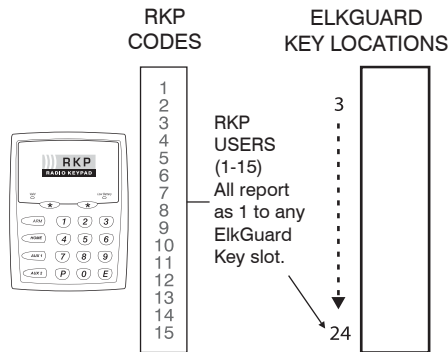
RKP CODES

ELKGUARD KEY LOCATIONS

RKP
RADIO KEYPAD

ARM
HOME
AUX 1
AUX 2
1 2 3
4 5 6
7 8 9
P 0 E

1
2
3
4
5
6
7
8
9
10
11
12
13
14
15

RKP USERS (1-15) All report as 1 to any ElkGuard Key slot.

3

24